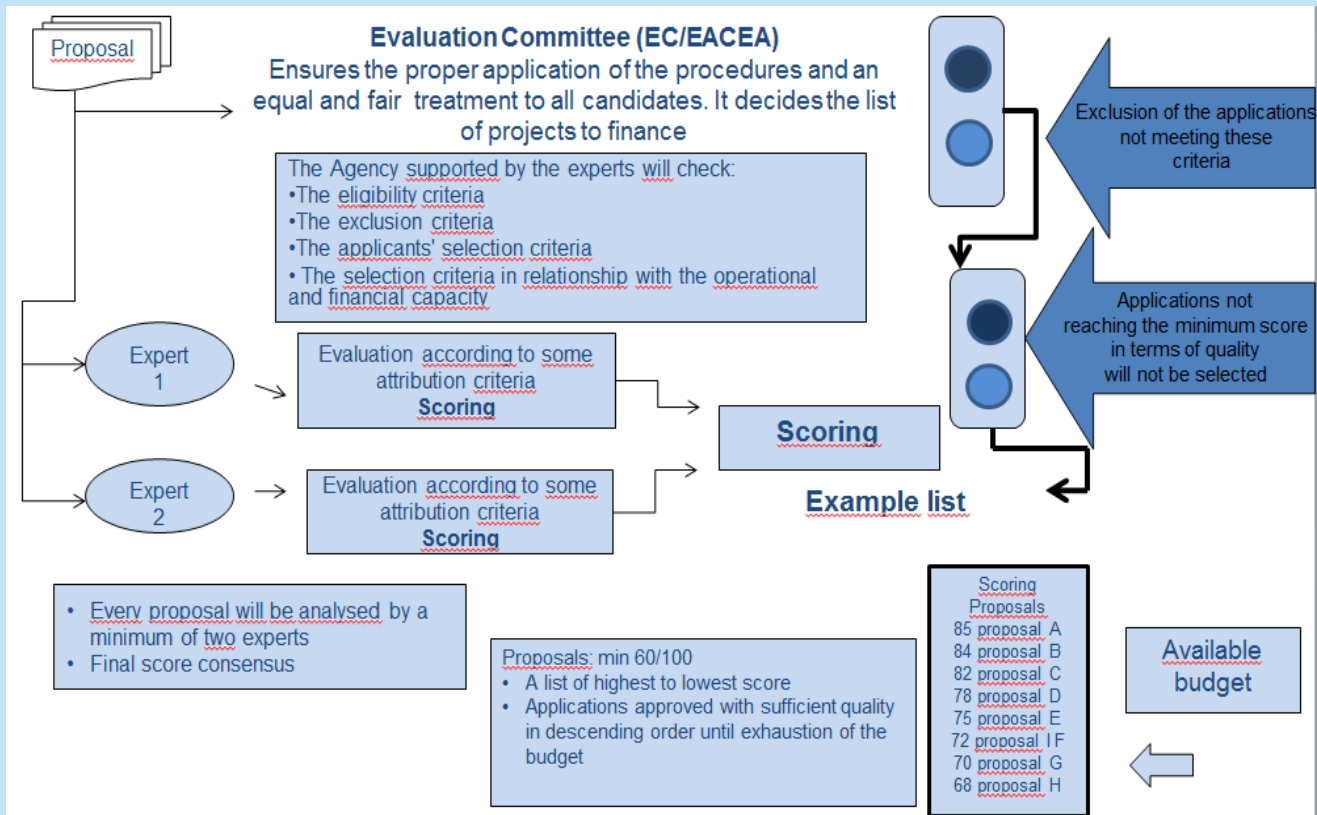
Proposal

Evaluation Committee (EC/EACEA)
Ensures the proper application of the procedures and an equal and fair treatment to all candidates. It decides the list of projects to finance

Exclusion of the applications not meeting these criteria

The Agency supported by the experts will check:
•The eligibility criteria
•The exclusion criteria
•The applicants' selection criteria
• The selection criteria in relationship with the operational and financial capacity

Applications not reaching the minimum score in terms of quality will not be selected

Expert 1

Evaluation according to some attribution criteria
Scoring

Scoring

Expert 2

Evaluation according to some attribution criteria
Scoring

Example list

• Every proposal will be analysed by a minimum of two experts
• Final score consensus

Proposals: min 60/100
• A list of highest to lowest score
• Applications approved with sufficient quality in descending order until exhaustion of the budget

Scoring Proposals
85 proposal A
84 proposal B
82 proposal C
78 proposal D
75 proposal E
72 proposal I F
70 proposal G
68 proposal H

Available budget